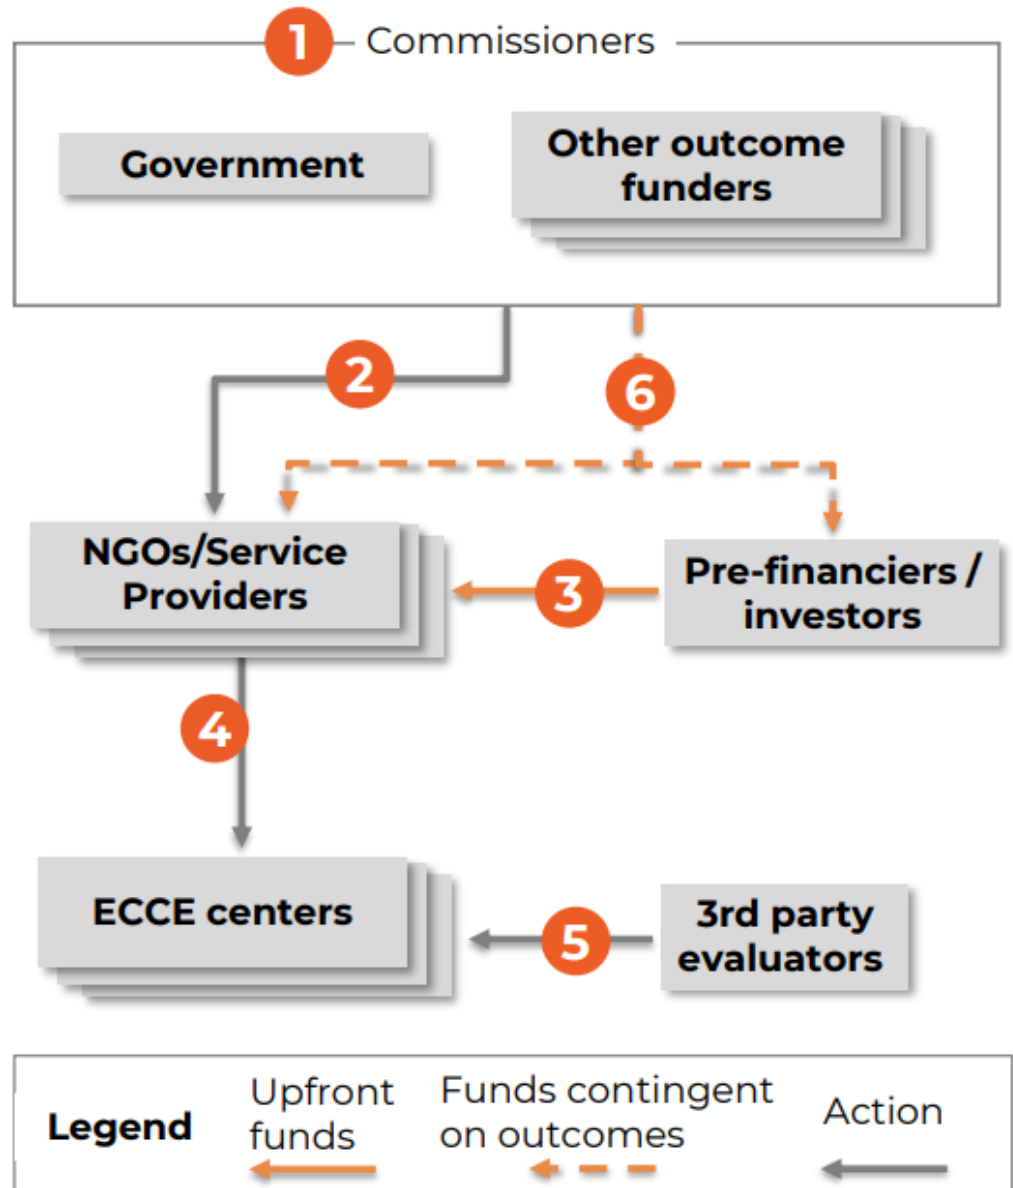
1 Commissioners

Government

Other outcome funders

2

6

NGOs/Service Providers

3

Pre-financiers / investors

4

ECCE centers

5

3rd party evaluators

Legend

Upfront funds

Funds contingent on outcomes

Action